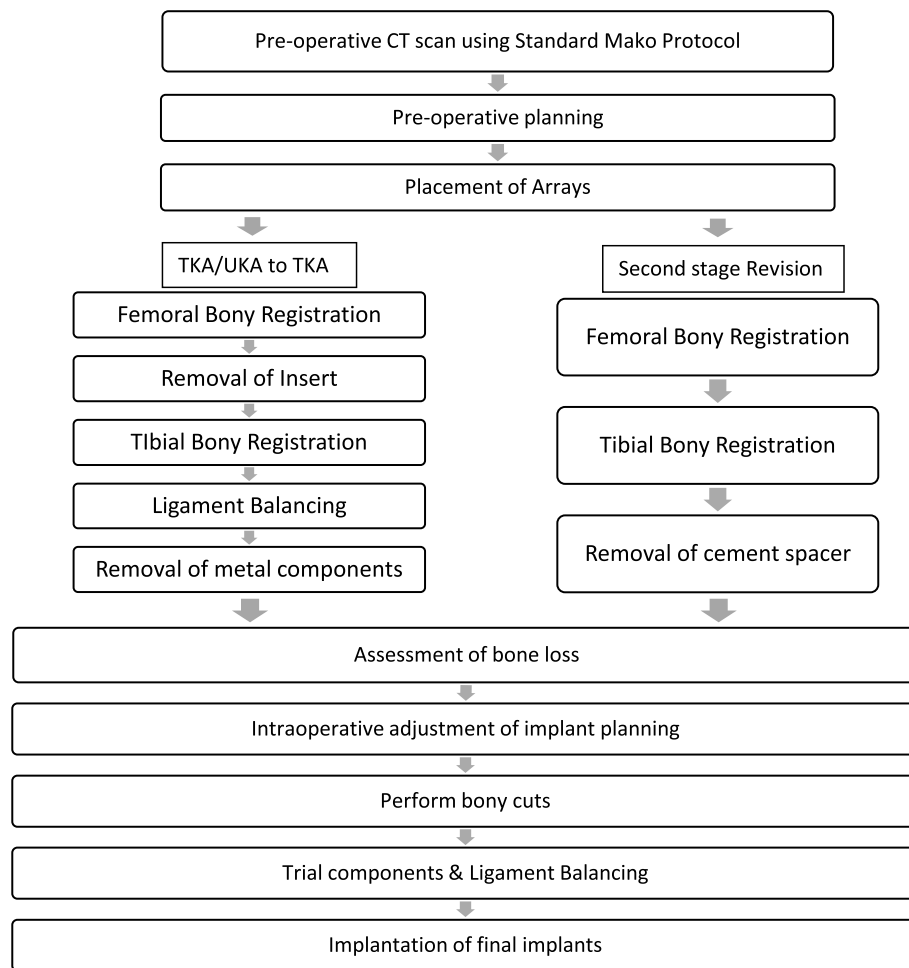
Pre-operative CT scan using Standard Mako Protocol

Pre-operative planning

Placement of Arrays

TKA/UKA to TKA

Femoral Bony Registration

Removal of Insert

TIbial Bony Registration

Ligament Balancing

Removal of metal components

Second stage Revision

Femoral Bony Registration

Tibial Bony Registration

Removal of cement spacer

Assessment of bone loss

Intraoperative adjustment of implant planning

Perform bony cuts

Trial components & Ligament Balancing

Implantation of final implants